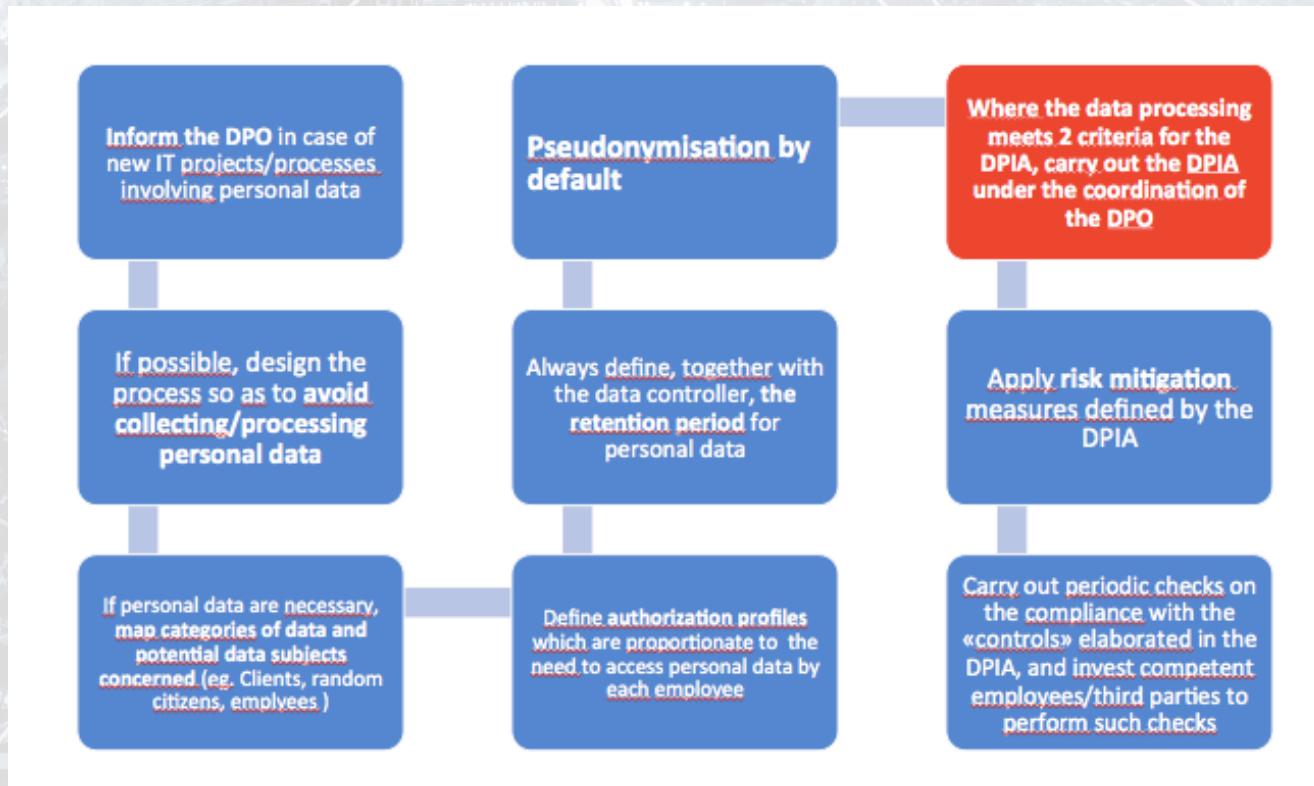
Inform the DPO in case of new IT projects/processes involving personal data

If possible, design the process so as to avoid collecting/processing personal data

If personal data are necessary, map categories of data and potential data subjects concerned (eg. Clients, random citizens, emplyees )

Define authorization profiles which are proportionate to the need to access personal data by each employee

Always define, together with the data controller, the retention period for personal data

Pseudonymisation by default

Where the data processing meets 2 criteria for the DPIA, carry out the DPIA under the coordination of the DPO

Apply risk mitigation measures defined by the DPIA

Carry out periodic checks on the compliance with the «controls» elaborated in the DPIA, and invest competent employees/third parties to perform such checks